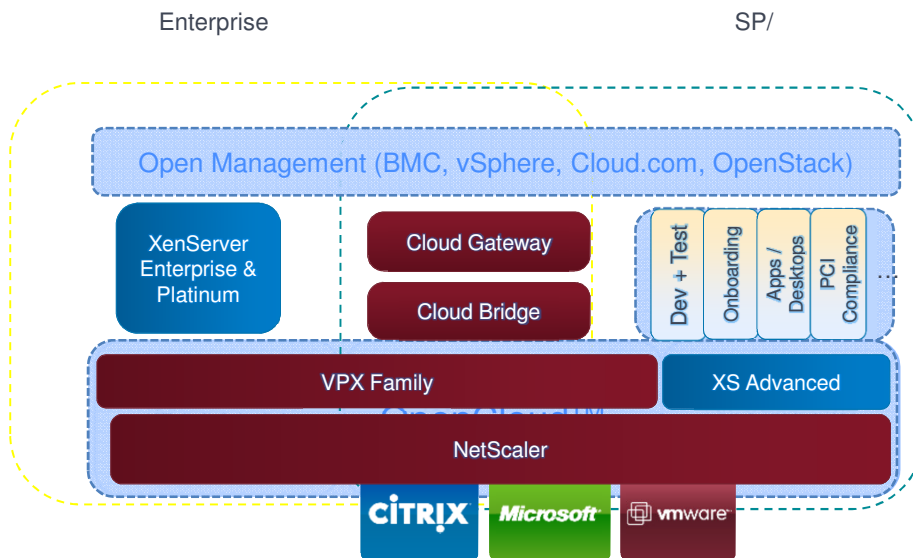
Enterprise

SP/

Open Management (BMC, vSphere, Cloud.com, OpenStack)

XenServer Enterprise & Platinum

Cloud Gateway

Cloud Bridge

Dev + Test

Onboarding

Apps / Desktops

PCI Compliance

…

VPX Family

XS Advanced

OpenCloud™

NetScaler

CITRIX

Microsoft

vmware